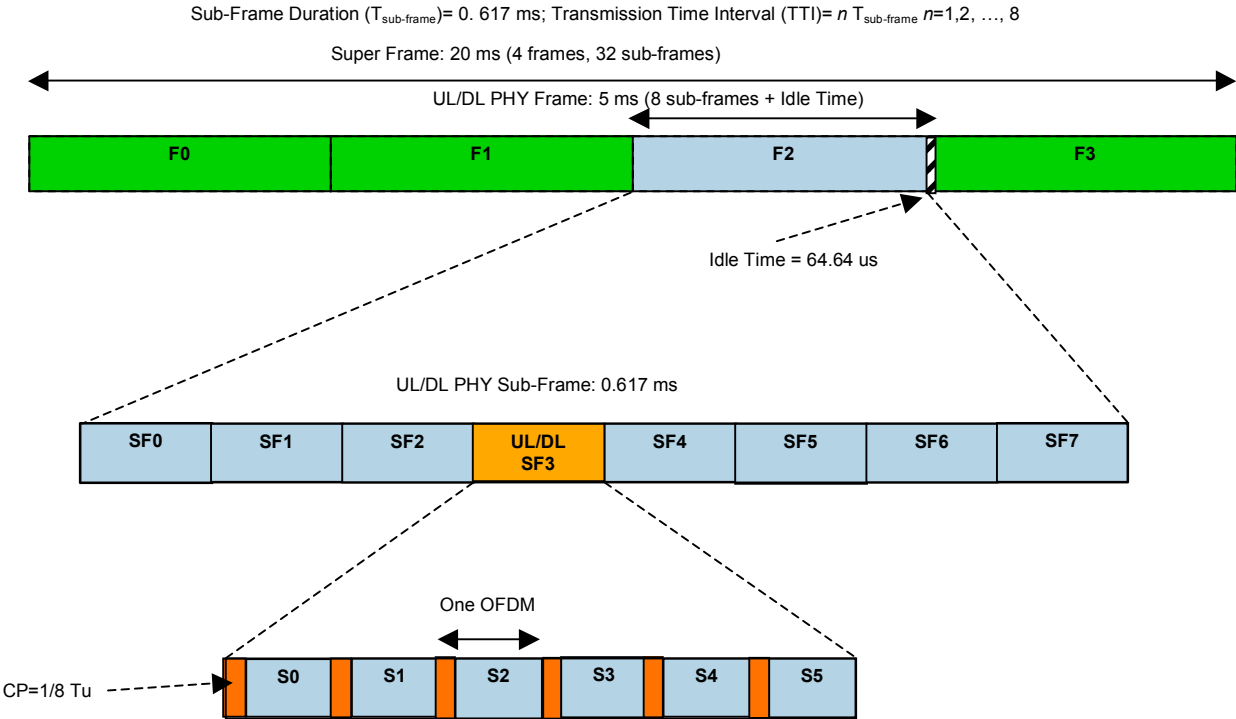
Sub-Frame Duration ($T_{sub-frame}$)= 0. 617 ms; Transmission Time Interval (TTI)= $n$ $T_{sub-frame}$ $n$=1,2, …, 8

Super Frame: 20 ms (4 frames, 32 sub-frames)

UL/DL PHY Frame: 5 ms (8 sub-frames + Idle Time)

F0

F1

F2

F3

Idle Time = 64.64 us

UL/DL PHY Sub-Frame: 0.617 ms

SF0

SF1

SF2

UL/DL SF3

SF4

SF5

SF6

SF7

One OFDM

CP=1/8 Tu

S0

S1

S2

S3

S4

S5